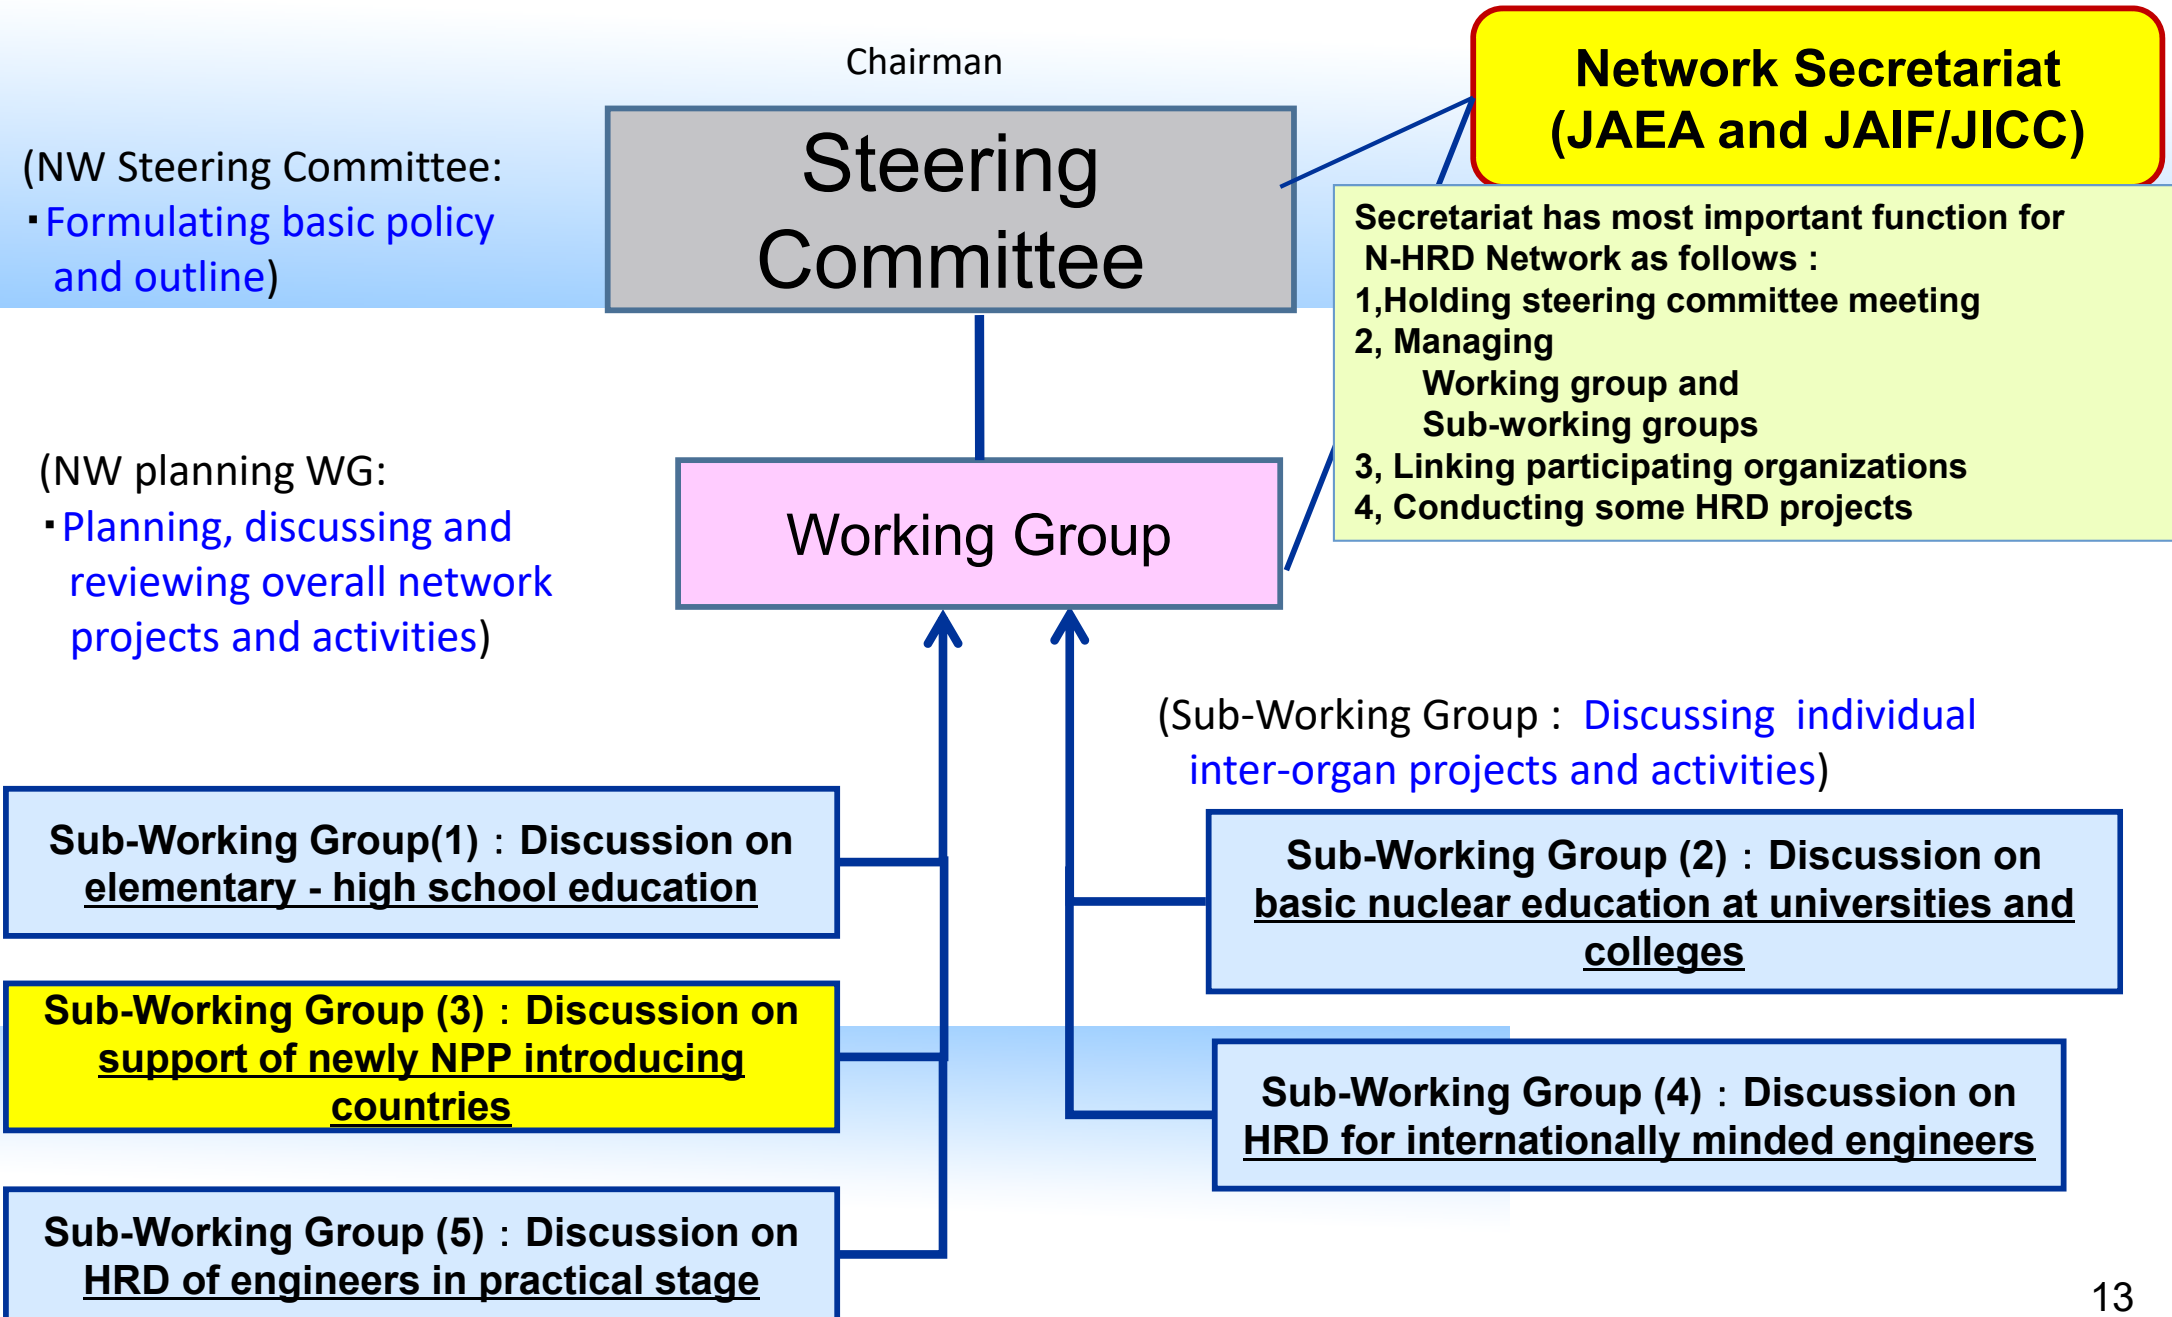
Chairman

Steering Committee

Network Secretariat (JAEA and JAIF/JICC)

(NW Steering Committee:
・Formulating basic policy and outline)

Secretariat has most important function for N-HRD Network as follows :
1,Holding steering committee meeting
2, Managing
Working group and
Sub-working groups
3, Linking participating organizations
4, Conducting some HRD projects

(NW planning WG:
・Planning, discussing and reviewing overall network projects and activities)

Working Group

(Sub-Working Group : Discussing individual inter-organ projects and activities)

Sub-Working Group(1) : Discussion on elementary - high school education

Sub-Working Group (2) : Discussion on basic nuclear education at universities and colleges

Sub-Working Group (3) : Discussion on support of newly NPP introducing countries

Sub-Working Group (4) : Discussion on HRD for internationally minded engineers

Sub-Working Group (5) : Discussion on HRD of engineers in practical stage

13